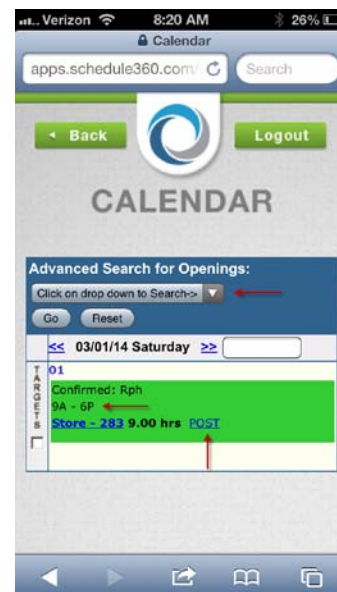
Verizon 8:20 AM 26%

Calendar

apps.schedule360.com/

Search

Back

Logout

CALENDAR

Advanced Search for Openings:

Click on drop down to Search->

Go

Reset

<< 03/01/14 Saturday >>

TARGETS

01

Confirmed: Rph

9A - 6P

Store - 283 9.00 hrs POST